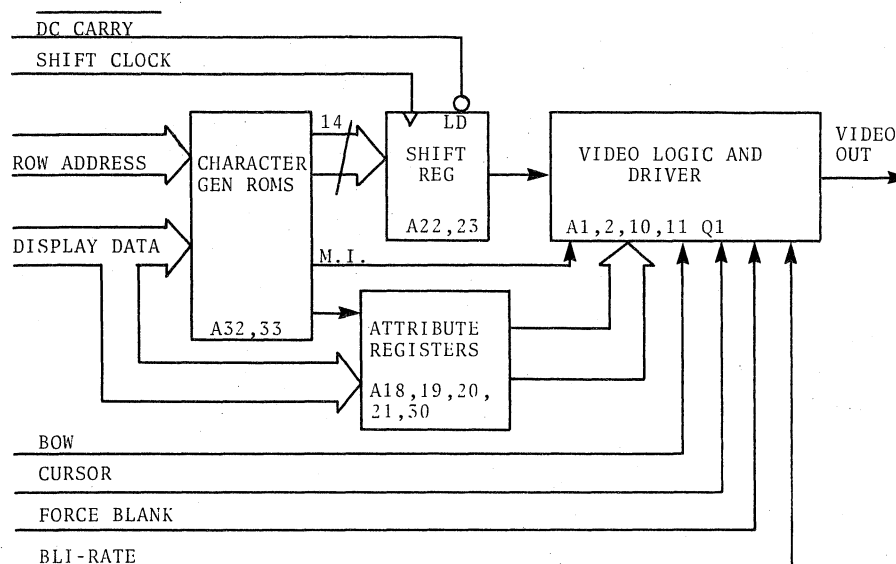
DC CARRY

SHIFT CLOCK

ROW ADDRESS

DISPLAY DATA

CHARACTER GEN ROMS

A32,33

14

LD

SHIFT REG

A22,23

M.I.

ATTRIBUTE REGISTERS

A18,19,20, 21,30

VIDEO LOGIC AND DRIVER

A1,2,10,11 Q1

VIDEO OUT

BOW

CURSOR

FORCE BLANK

BLI-RATE